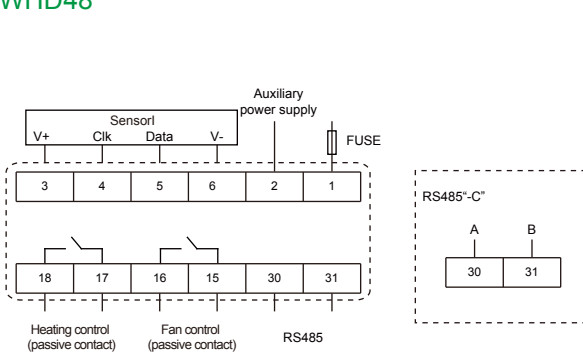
WHD48

SensorI
V+ Clk Data V-

Auxiliary power supply

FUSE

| 3 | 4 | 5 | 6 | 2 | 1 |
|---|---|---|---|---|---|

| 18 | 17 | 16 | 15 | 30 | 31 |
|---|---|---|---|---|---|

Heating control (passive contact)

Fan control (passive contact)

RS485

RS485"-C"

A B

| 30 | 31 |
|---|---|